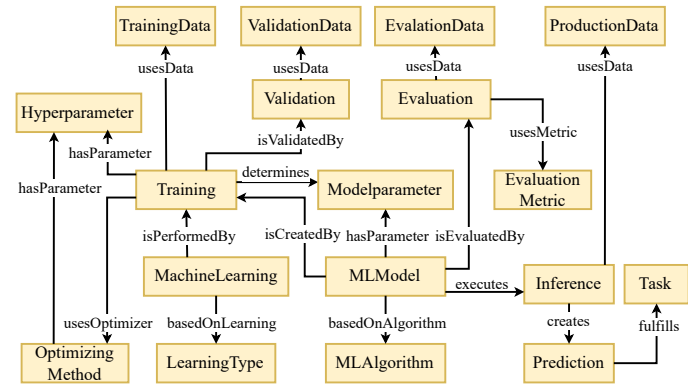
TrainingData

ValidationData

EvalationData

ProductionData

usesData

usesData

usesData

usesData

Hyperparameter

Validation

Evaluation

isValidatedBy

usesMetric

hasParameter

determines

hasParameter

Training

Modelparameter

Evaluation Metric

isPerformedBy

isCreatedBy

hasParameter

isEvaluatedBy

MachineLearning

MLModel

executes

Inference

Task

usesOptimizer

basedOnLearning

basedOnAlgorithm

creates

fulfills

Optimizing Method

LearningType

MLAlgorithm

Prediction